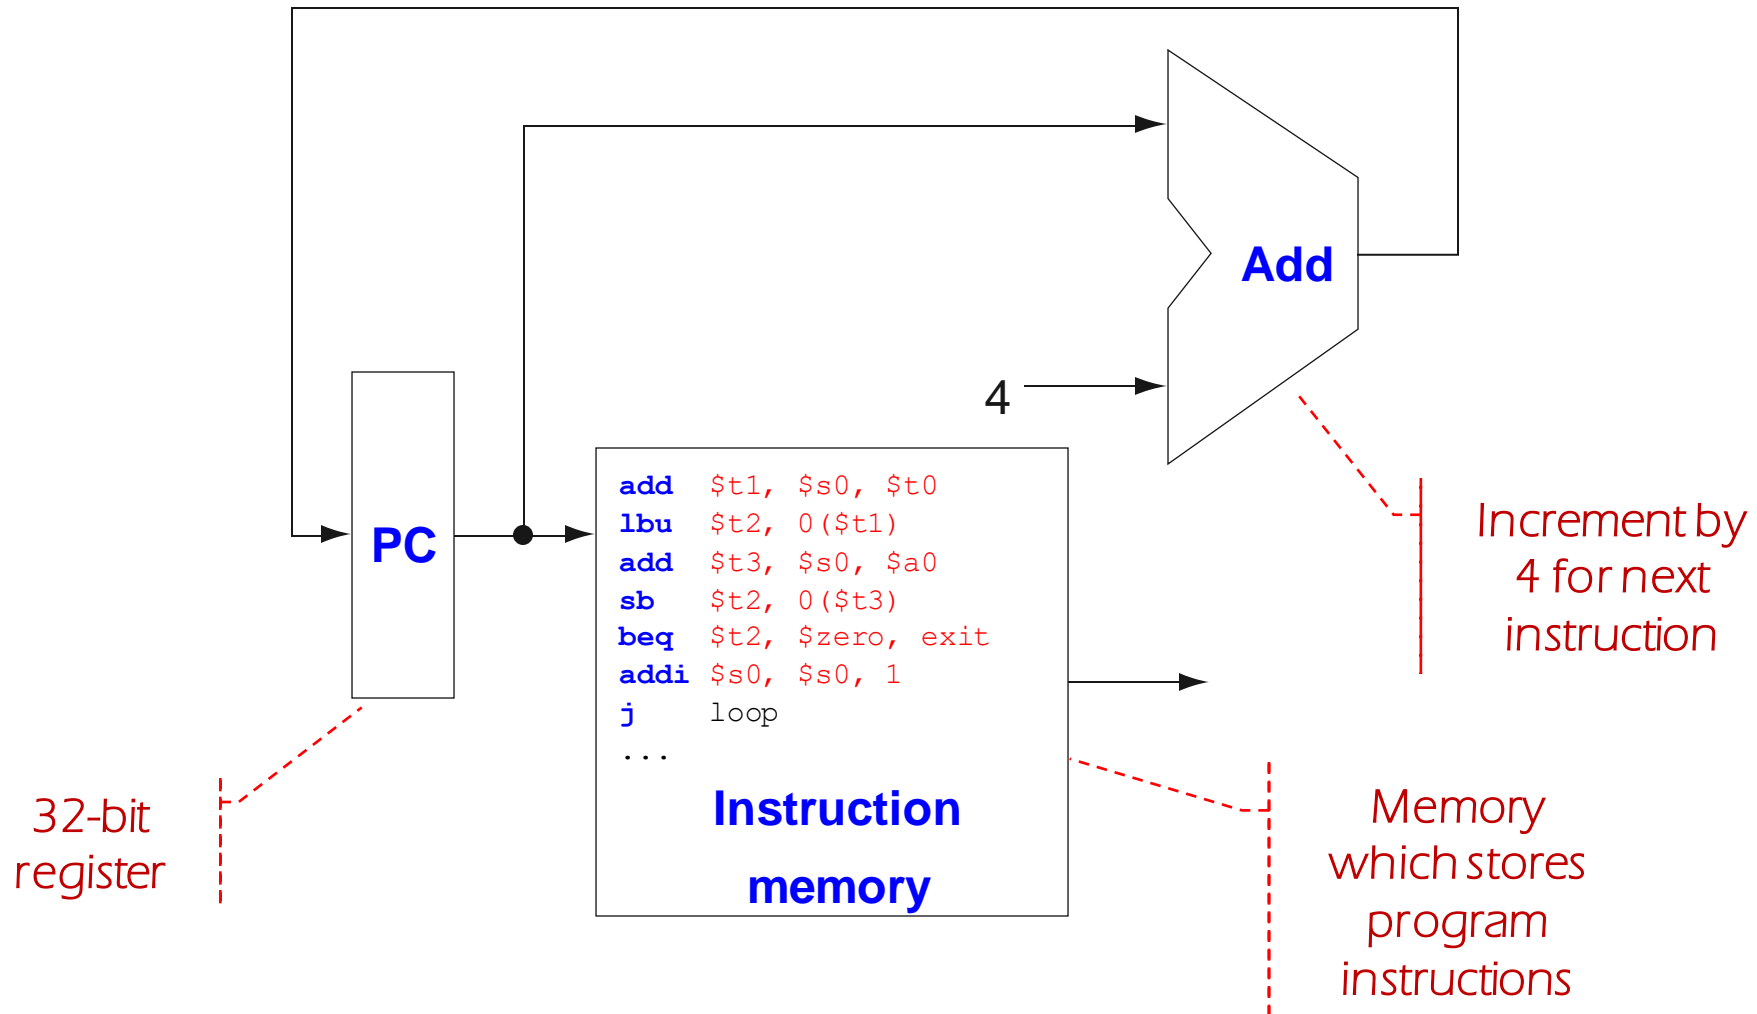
Add

4

PC

add $t1, $s0, $t0
lbu $t2, 0($t1)
add $t3, $s0, $a0
sb $t2, 0($t3)
beq $t2, $zero, exit
addi $s0, $s0, 1
j loop
...

Instruction memory

Increment by 4 for next instruction

32-bit register

Memory which stores program instructions